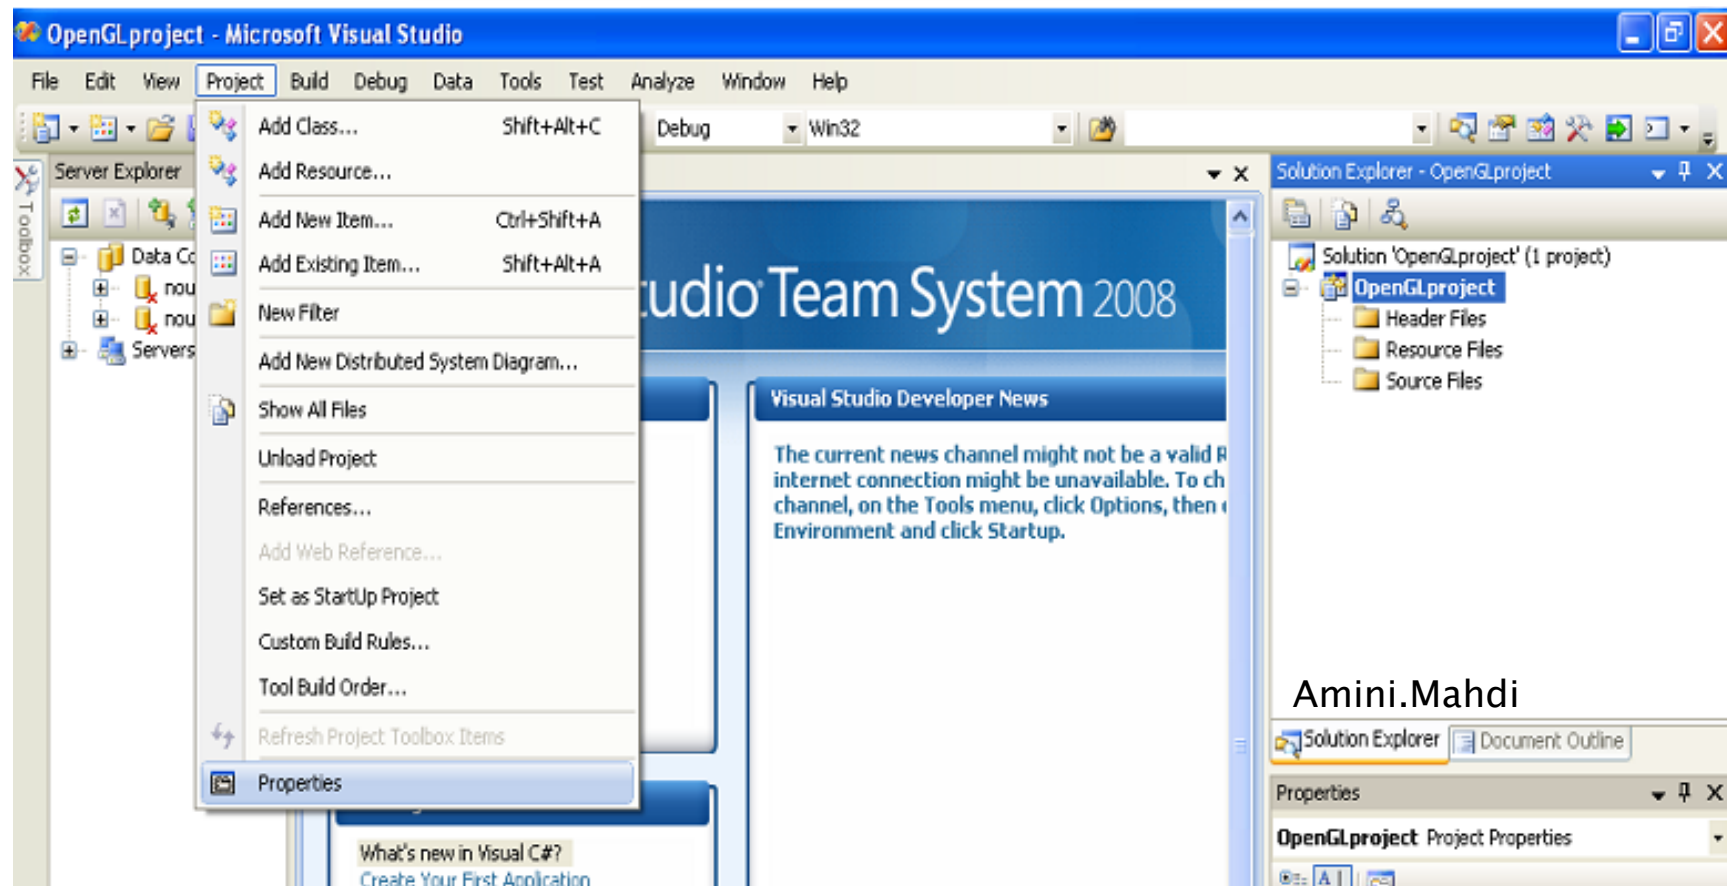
OpenGLproject - Microsoft Visual Studio

File Edit View Project Build Debug Data Tools Test Analyze Window Help

Debug Win32

Add Class... Shift+Alt+C
Add Resource...
Add New Item... Ctrl+Shift+A
Add Existing Item... Shift+Alt+A
New Filter
Add New Distributed System Diagram...
Show All Files
Unload Project
References...
Add Web Reference...
Set as StartUp Project
Custom Build Rules...
Tool Build Order...
Refresh Project Toolbox Items
Properties

Toolbox

Server Explorer
Data Co
nou
nou
Servers

tudio Team System 2008

Visual Studio Developer News

The current news channel might not be a valid R internet connection might be unavailable. To ch channel, on the Tools menu, click Options, then Environment and click Startup.

What's new in Visual C#?
Create Your First Application

Solution Explorer - OpenGLproject
Solution 'OpenGLproject' (1 project)
OpenGLproject
Header Files
Resource Files
Source Files

Amini.Mahdi

Solution Explorer Document Outline

Properties
OpenGLproject Project Properties